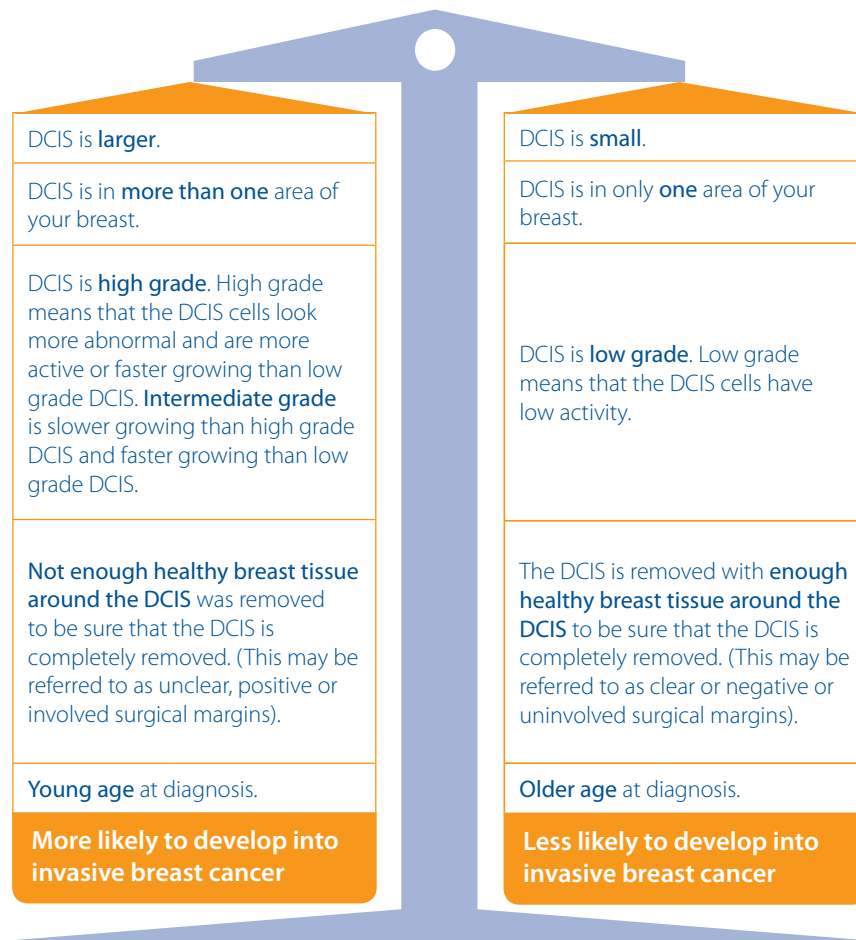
DCIS is larger.

DCIS is in more than one area of your breast.

DCIS is high grade. High grade means that the DCIS cells look more abnormal and are more active or faster growing than low grade DCIS. Intermediate grade is slower growing than high grade DCIS and faster growing than low grade DCIS.

Not enough healthy breast tissue around the DCIS was removed to be sure that the DCIS is completely removed. (This may be referred to as unclear, positive or involved surgical margins).

Young age at diagnosis.

More likely to develop into invasive breast cancer

DCIS is small.

DCIS is in only one area of your breast.

DCIS is low grade. Low grade means that the DCIS cells have low activity.

The DCIS is removed with enough healthy breast tissue around the DCIS to be sure that the DCIS is completely removed. (This may be referred to as clear or negative or uninvolved surgical margins).

Older age at diagnosis.

Less likely to develop into invasive breast cancer